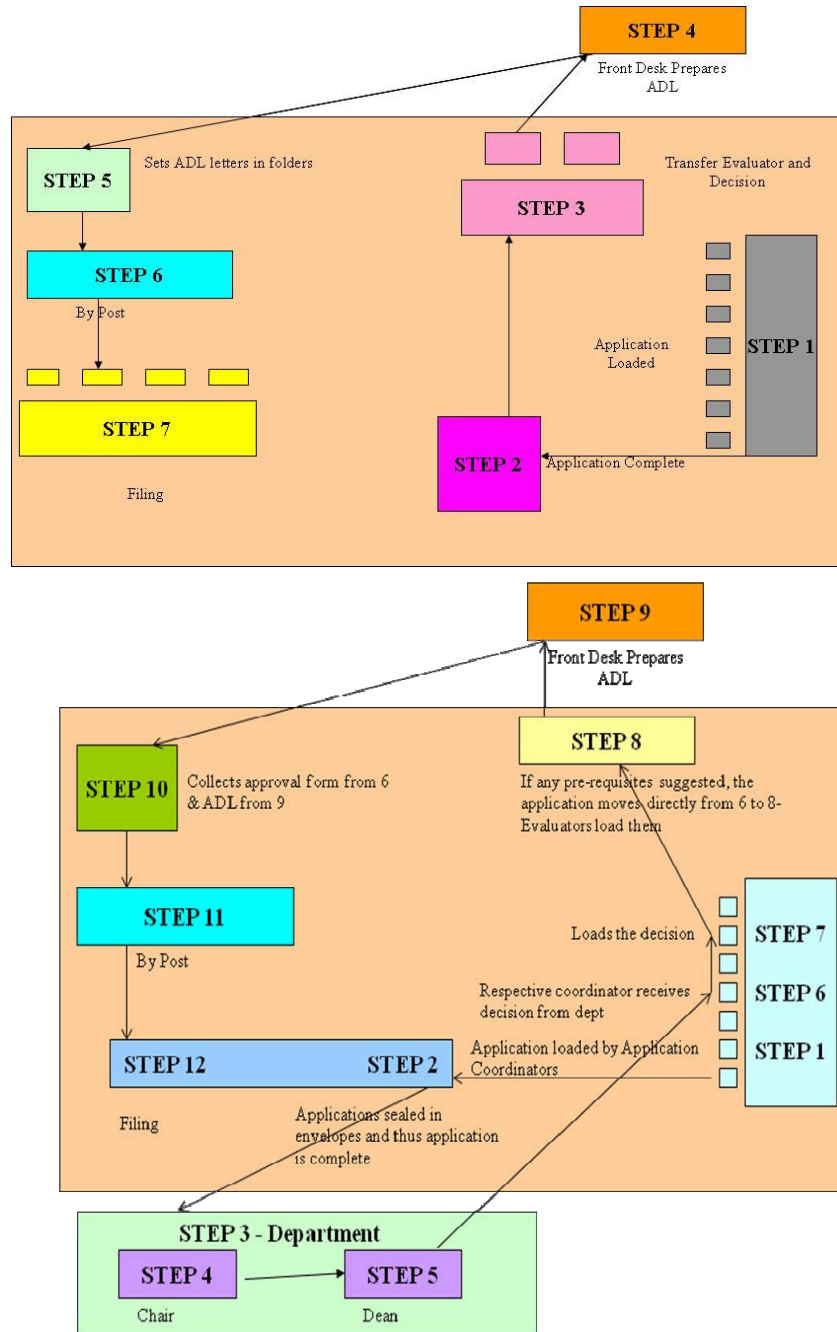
STEP 4

Front Desk Prepares ADL

STEP 5

Sets ADL letters in folders

Transfer Evaluator and Decision

STEP 3

STEP 6

By Post

Application Loaded

STEP 1

STEP 7

STEP 2

Application Complete

Filing

STEP 9

Front Desk Prepares ADL

STEP 8

STEP 10

Collects approval form from 6 & ADL from 9

If any pre-requisites suggested, the application moves directly from 6 to 8- Evaluators load them

STEP 11

Loads the decision

STEP 7

By Post

Respective coordinator receives decision from dept

STEP 6

Application loaded by Application Coordinators

STEP 1

STEP 12

STEP 2

Filing

Applications sealed in envelopes and thus application is complete

STEP 3 - Department

STEP 4

STEP 5

Chair

Dean